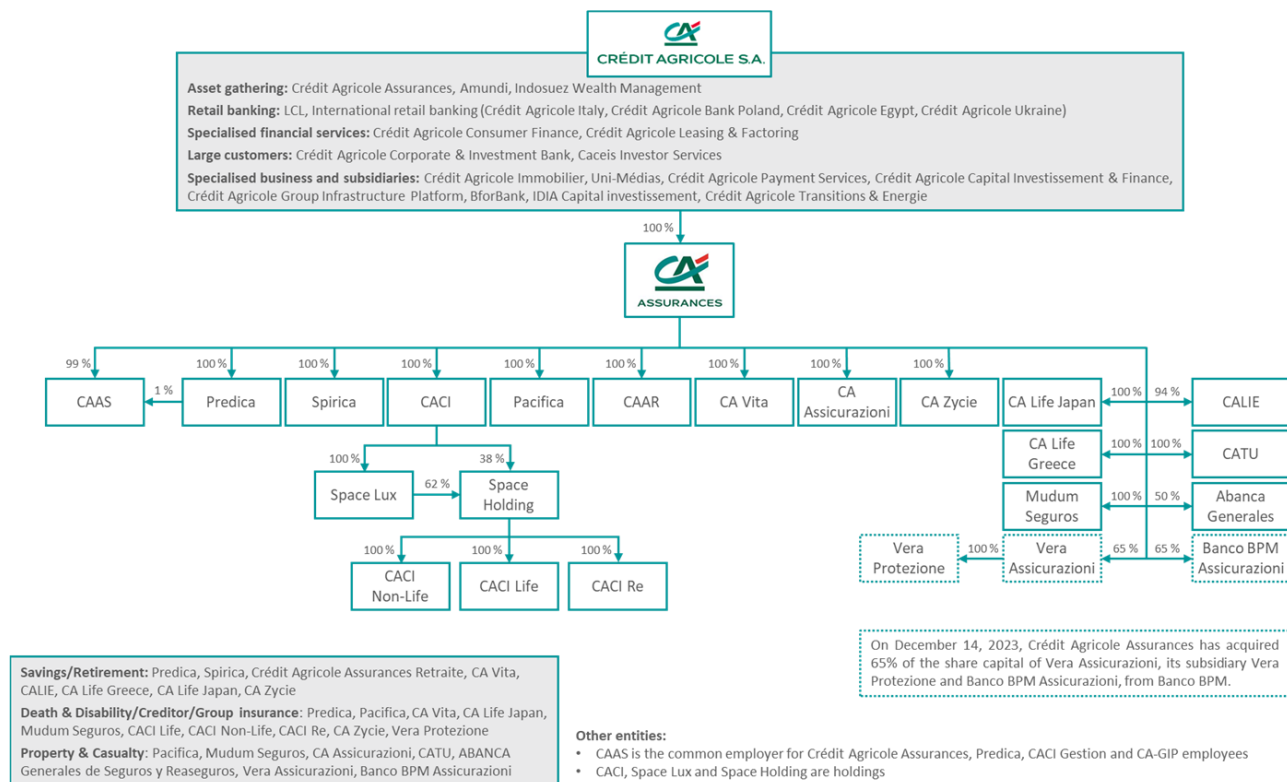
CA
CRÉDIT AGRICOLE S.A.

Asset gathering: Crédit Agricole Assurances, Amundi, Indosuez Wealth Management
Retail banking: LCL, International retail banking (Crédit Agricole Italy, Crédit Agricole Bank Poland, Crédit Agricole Egypt, Crédit Agricole Ukraine)
Specialised financial services: Crédit Agricole Consumer Finance, Crédit Agricole Leasing & Factoring
Large customers: Crédit Agricole Corporate & Investment Bank, Caceis Investor Services
Specialised business and subsidiaries: Crédit Agricole Immobilier, Uni-Médias, Crédit Agricole Payment Services, Crédit Agricole Capital Investissement & Finance, Crédit Agricole Group Infrastructure Platform, BforBank, IDIA Capital investissement, Crédit Agricole Transitions & Energie

100 %

CA
ASSURANCES

99 %
CAAS
1 %
100 %
Predica
100 %
Spirica
100 %
CACI
100 %
Pacifica
100 %
CAAR
100 %
CA Vita
100 %
CA Assicurazioni
100 %
CA Zycie
CA Life Japan
100 %
94 %
CALIE
CA Life Greece
100 %
100 %
CATU
Mudum Seguros
100 %
50 %
Abanca Generales
Vera Protezione
100 %
Vera Assicurazioni
65 %
65 %
Banco BPM Assicurazioni

100 %
Space Lux
62 %
38 %
Space Holding
100 %
CACI Non-Life
100 %
CACI Life
100 %
CACI Re

On December 14, 2023, Crédit Agricole Assurances has acquired 65% of the share capital of Vera Assicurazioni, its subsidiary Vera Protezione and Banco BPM Assicurazioni, from Banco BPM.

Savings/Retirement: Predica, Spirica, Crédit Agricole Assurances Retraite, CA Vita, CALIE, CA Life Greece, CA Life Japan, CA Zycie
Death & Disability/Creditor/Group insurance: Predica, Pacifica, CA Vita, CA Life Japan, Mudum Seguros, CACI Life, CACI Non-Life, CACI Re, CA Zycie, Vera Protezione
Property & Casualty: Pacifica, Mudum Seguros, CA Assicurazioni, CATU, ABANCA Generales de Seguros y Reaseguros, Vera Assicurazioni, Banco BPM Assicurazioni

Other entities:
• CAAS is the common employer for Crédit Agricole Assurances, Predica, CACI Gestion and CA-GIP employees
• CACI, Space Lux and Space Holding are holdings